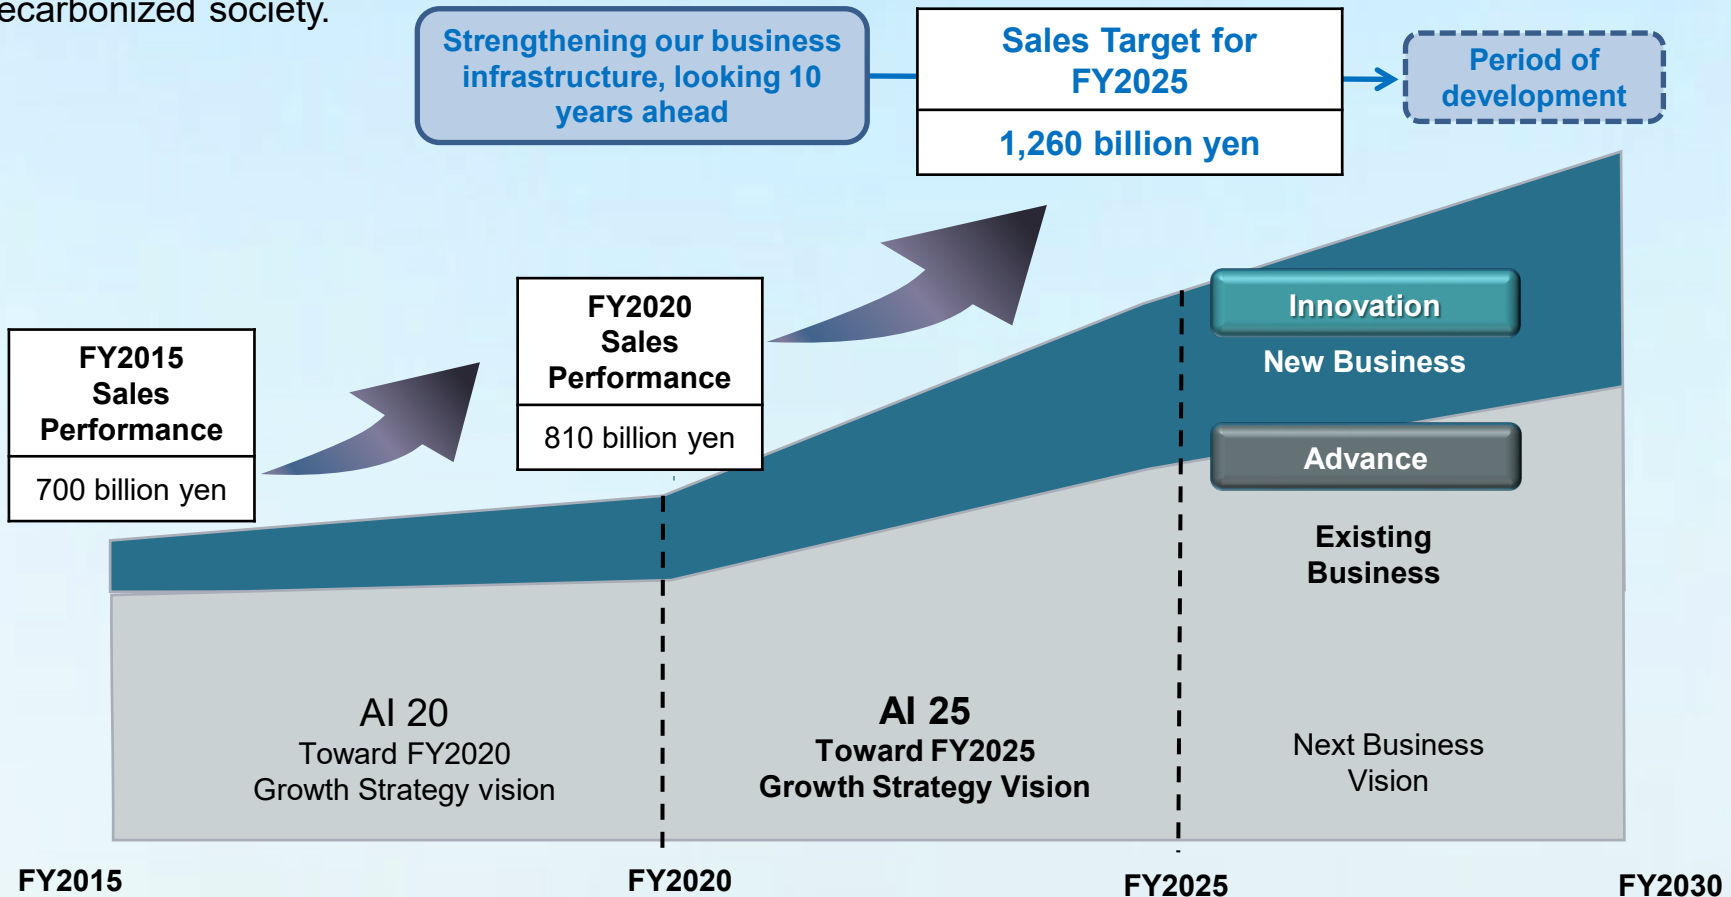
ecarbonized society.

Strengthening our business infrastructure, looking 10 years ahead

Sales Target for FY2025

1,260 billion yen

Period of development

FY2015 Sales Performance

700 billion yen

FY2020 Sales Performance

810 billion yen

Innovation

New Business

Advance

Existing Business

AI 20
Toward FY2020
Growth Strategy vision

AI 25
Toward FY2025
Growth Strategy Vision

Next Business Vision

FY2015

FY2020

FY2025

FY2030